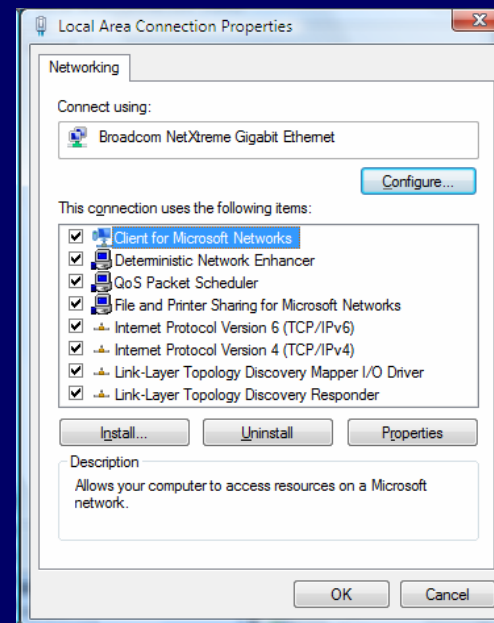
Local Area Connection Properties

Networking

Connect using:

Broadcom NetXtreme Gigabit Ethernet

Configure...

This connection uses the following items:

Client for Microsoft Networks
Deterministic Network Enhancer
QoS Packet Scheduler
File and Printer Sharing for Microsoft Networks
Internet Protocol Version 6 (TCP/IPv6)
Internet Protocol Version 4 (TCP/IPv4)
Link-Layer Topology Discovery Mapper I/O Driver
Link-Layer Topology Discovery Responder

Install...
Uninstall
Properties

Description
Allows your computer to access resources on a Microsoft network.

OK
Cancel